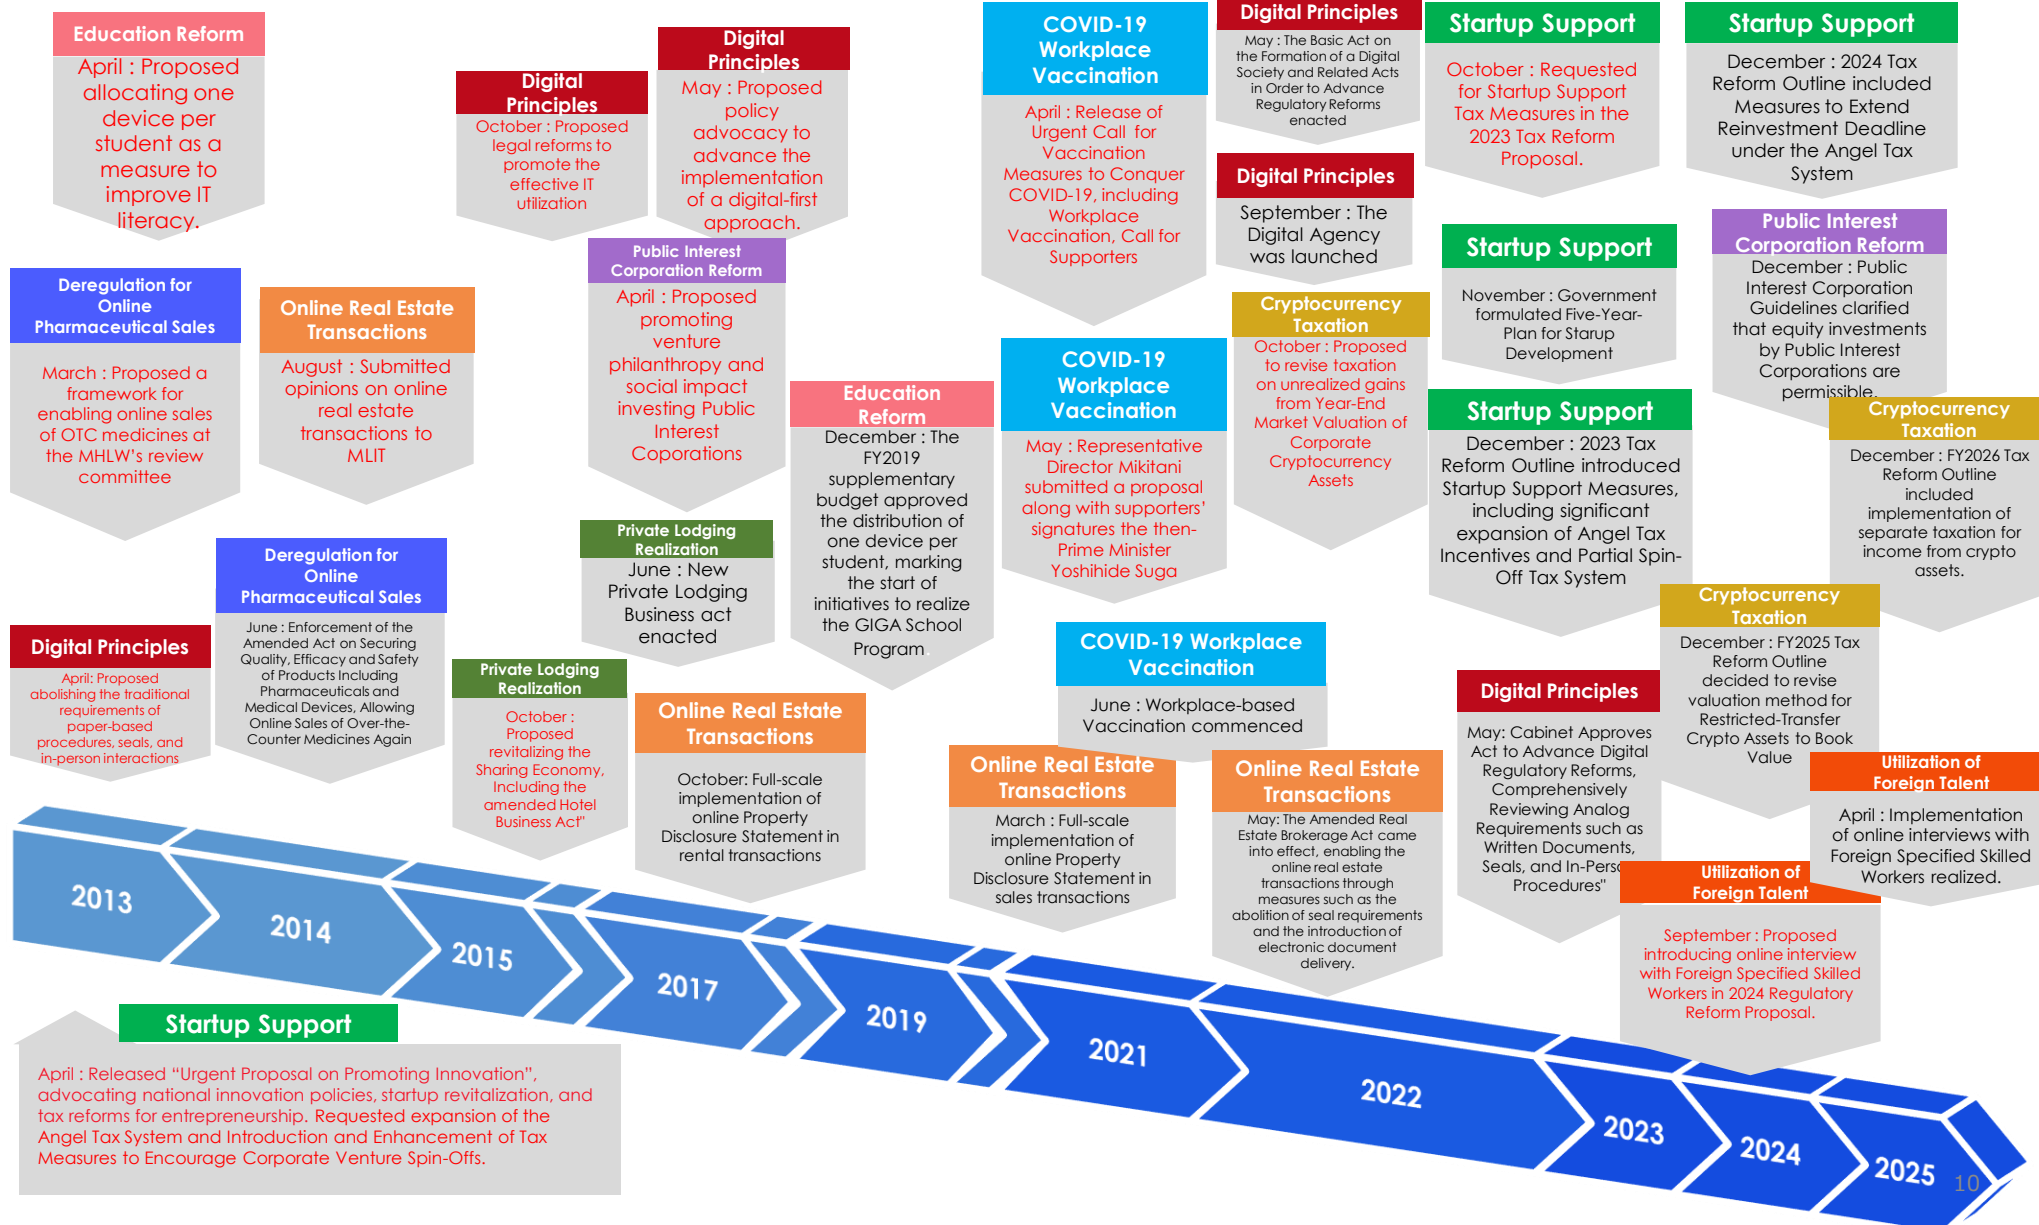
Education Reform
April : Proposed allocating one device per student as a measure to improve IT literacy.

Digital Principles
October : Proposed legal reforms to promote the effective IT utilization

Digital Principles
May : Proposed policy advocacy to advance the implementation of a digital-first approach.

COVID-19 Workplace Vaccination
April : Release of Urgent Call for Vaccination Measures to Conquer COVID-19, including Workplace Vaccination, Call for Supporters

Digital Principles
May : The Basic Act on the Formation of a Digital Society and Related Acts in Order to Advance Regulatory Reforms enacted

Startup Support
October : Requested for Startup Support Tax Measures in the 2023 Tax Reform Proposal.

Startup Support
December : 2024 Tax Reform Outline included Measures to Extend Reinvestment Deadline under the Angel Tax System

Digital Principles
September : The Digital Agency was launched

Startup Support
November : Government formulated Five-Year-Plan for Starup Development

Public Interest Corporation Reform
December : Public Interest Corporation Guidelines clarified that equity investments by Public Interest Corporations are permissible.

Deregulation for Online Pharmaceutical Sales
March : Proposed a framework for enabling online sales of OTC medicines at the MHLW's review committee

Online Real Estate Transactions
August : Submitted opinions on online real estate transactions to MLIT

Public Interest Corporation Reform
April : Proposed promoting venture philanthropy and social impact investing Public Interest Coporations

Education Reform
December : The FY2019 supplementary budget approved the distribution of one device per student, marking the start of initiatives to realize the GIGA School Program.

COVID-19 Workplace Vaccination
May : Representative Director Mikitani submitted a proposal along with significant supporters' signatures the then-Prime Minister Yoshihide Suga

Cryptocurrency Taxation
October : Proposed to revise taxation on unrealized gains from Year-End Market Valuation of Corporate Cryptocurrency Assets

Startup Support
December : 2023 Tax Reform Outline introduced Startup Support Measures, including significant expansion of Angel Tax Incentives and Partial Spin-Off Tax System

Cryptocurrency Taxation
December : FY2026 Tax Reform Outline included implementation of separate taxation for income from crypto assets.

Deregulation for Online Pharmaceutical Sales
June : Enforcement of the Amended Act on Securing Quality, Efficacy and Safety of Products Including Pharmaceuticals and Medical Devices, Allowing Online Sales of Over-the-Counter Medicines Again

Private Lodging Realization
June : New Private Lodging Business act enacted

Digital Principles
April: Proposed abolishing the traditional requirements of paper-based procedures, seals, and in-person interactions

Private Lodging Realization
October : Proposed revitalizing the Sharing Economy, Including the amended Hotel Business Act"

Online Real Estate Transactions
October: Full-scale implementation of online Property Disclosure Statement in rental transactions

COVID-19 Workplace Vaccination
June : Workplace-based Vaccination commenced

Cryptocurrency Taxation
December : FY2025 Tax Reform Outline decided to revise valuation method for Restricted-Transfer Crypto Assets to Book Value

Digital Principles
May: Cabinet Approves Act to Advance Digital Regulatory Reforms, Comprehensively Reviewing Analog Requirements such as Written Documents, Seals, and In-Pers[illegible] Procedures"

Online Real Estate Transactions
March : Full-scale implementation of online Property Disclosure Statement in sales transactions

Online Real Estate Transactions
May: The Amended Real Estate Brokerage Act came into effect, enabling the online real estate transactions through measures such as the abolition of seal requirements and the introduction of electronic document delivery.

Utilization of Foreign Talent
April : Implementation of online interviews with Foreign Specified Skilled Workers realized.

Utilization of Foreign Talent
September : Proposed introducing online interview with Foreign Specified Skilled Workers in 2024 Regulatory Reform Proposal.

2013 2014 2015 2017 2019 2021 2022 2023 2024 2025

Startup Support
April : Released "Urgent Proposal on Promoting Innovation", advocating national innovation policies, startup revitalization, and tax reforms for entrepreneurship. Requested expansion of the Angel Tax System and Introduction and Enhancement of Tax Measures to Encourage Corporate Venture Spin-Offs.

10